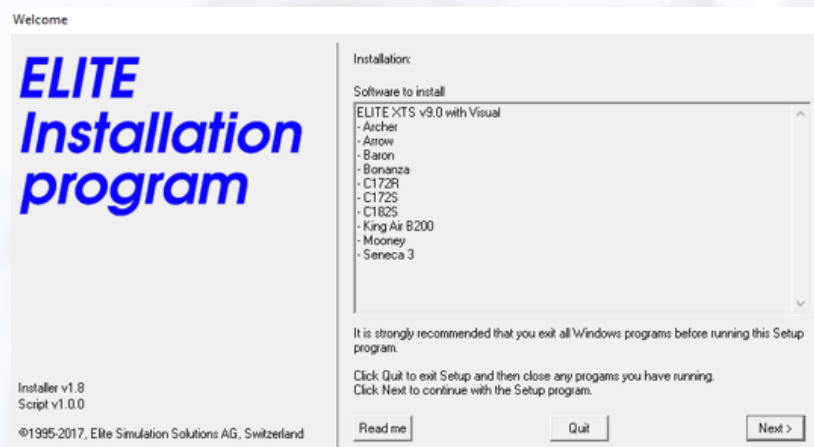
Welcome

ELITE Installation program

Installer v1.8
Script v1.0.0

©1995-2017, Elite Simulation Solutions AG, Switzerland

Installation:

Software to install

ELITE XTS v9.0 with Visual
- Archer
- Arrow
- Baron
- Bonanza
- C172R
- C172S
- C182S
- King Air B200
- Mooney
- Seneca 3

It is strongly recommended that you exit all Windows programs before running this Setup program.

Click Quit to exit Setup and then close any progams you have running.
Click Next to continue with the Setup program.

Read me

Quit

Next >